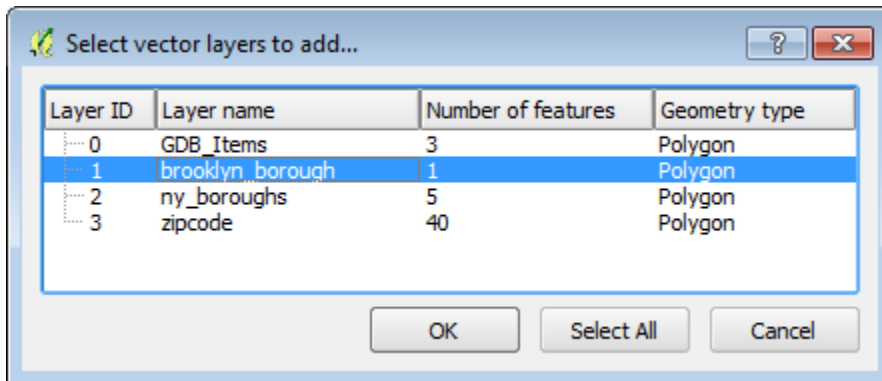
Select vector layers to add...

?

| Layer ID | Layer name | Number of features | Geometry type |
|---|---|---|---|
| 0 | GDB_Items | 3 | Polygon |
| 1 | brooklyn_borough | 1 | Polygon |
| 2 | ny_boroughs | 5 | Polygon |
| 3 | zipcode | 40 | Polygon |

OK Select All Cancel